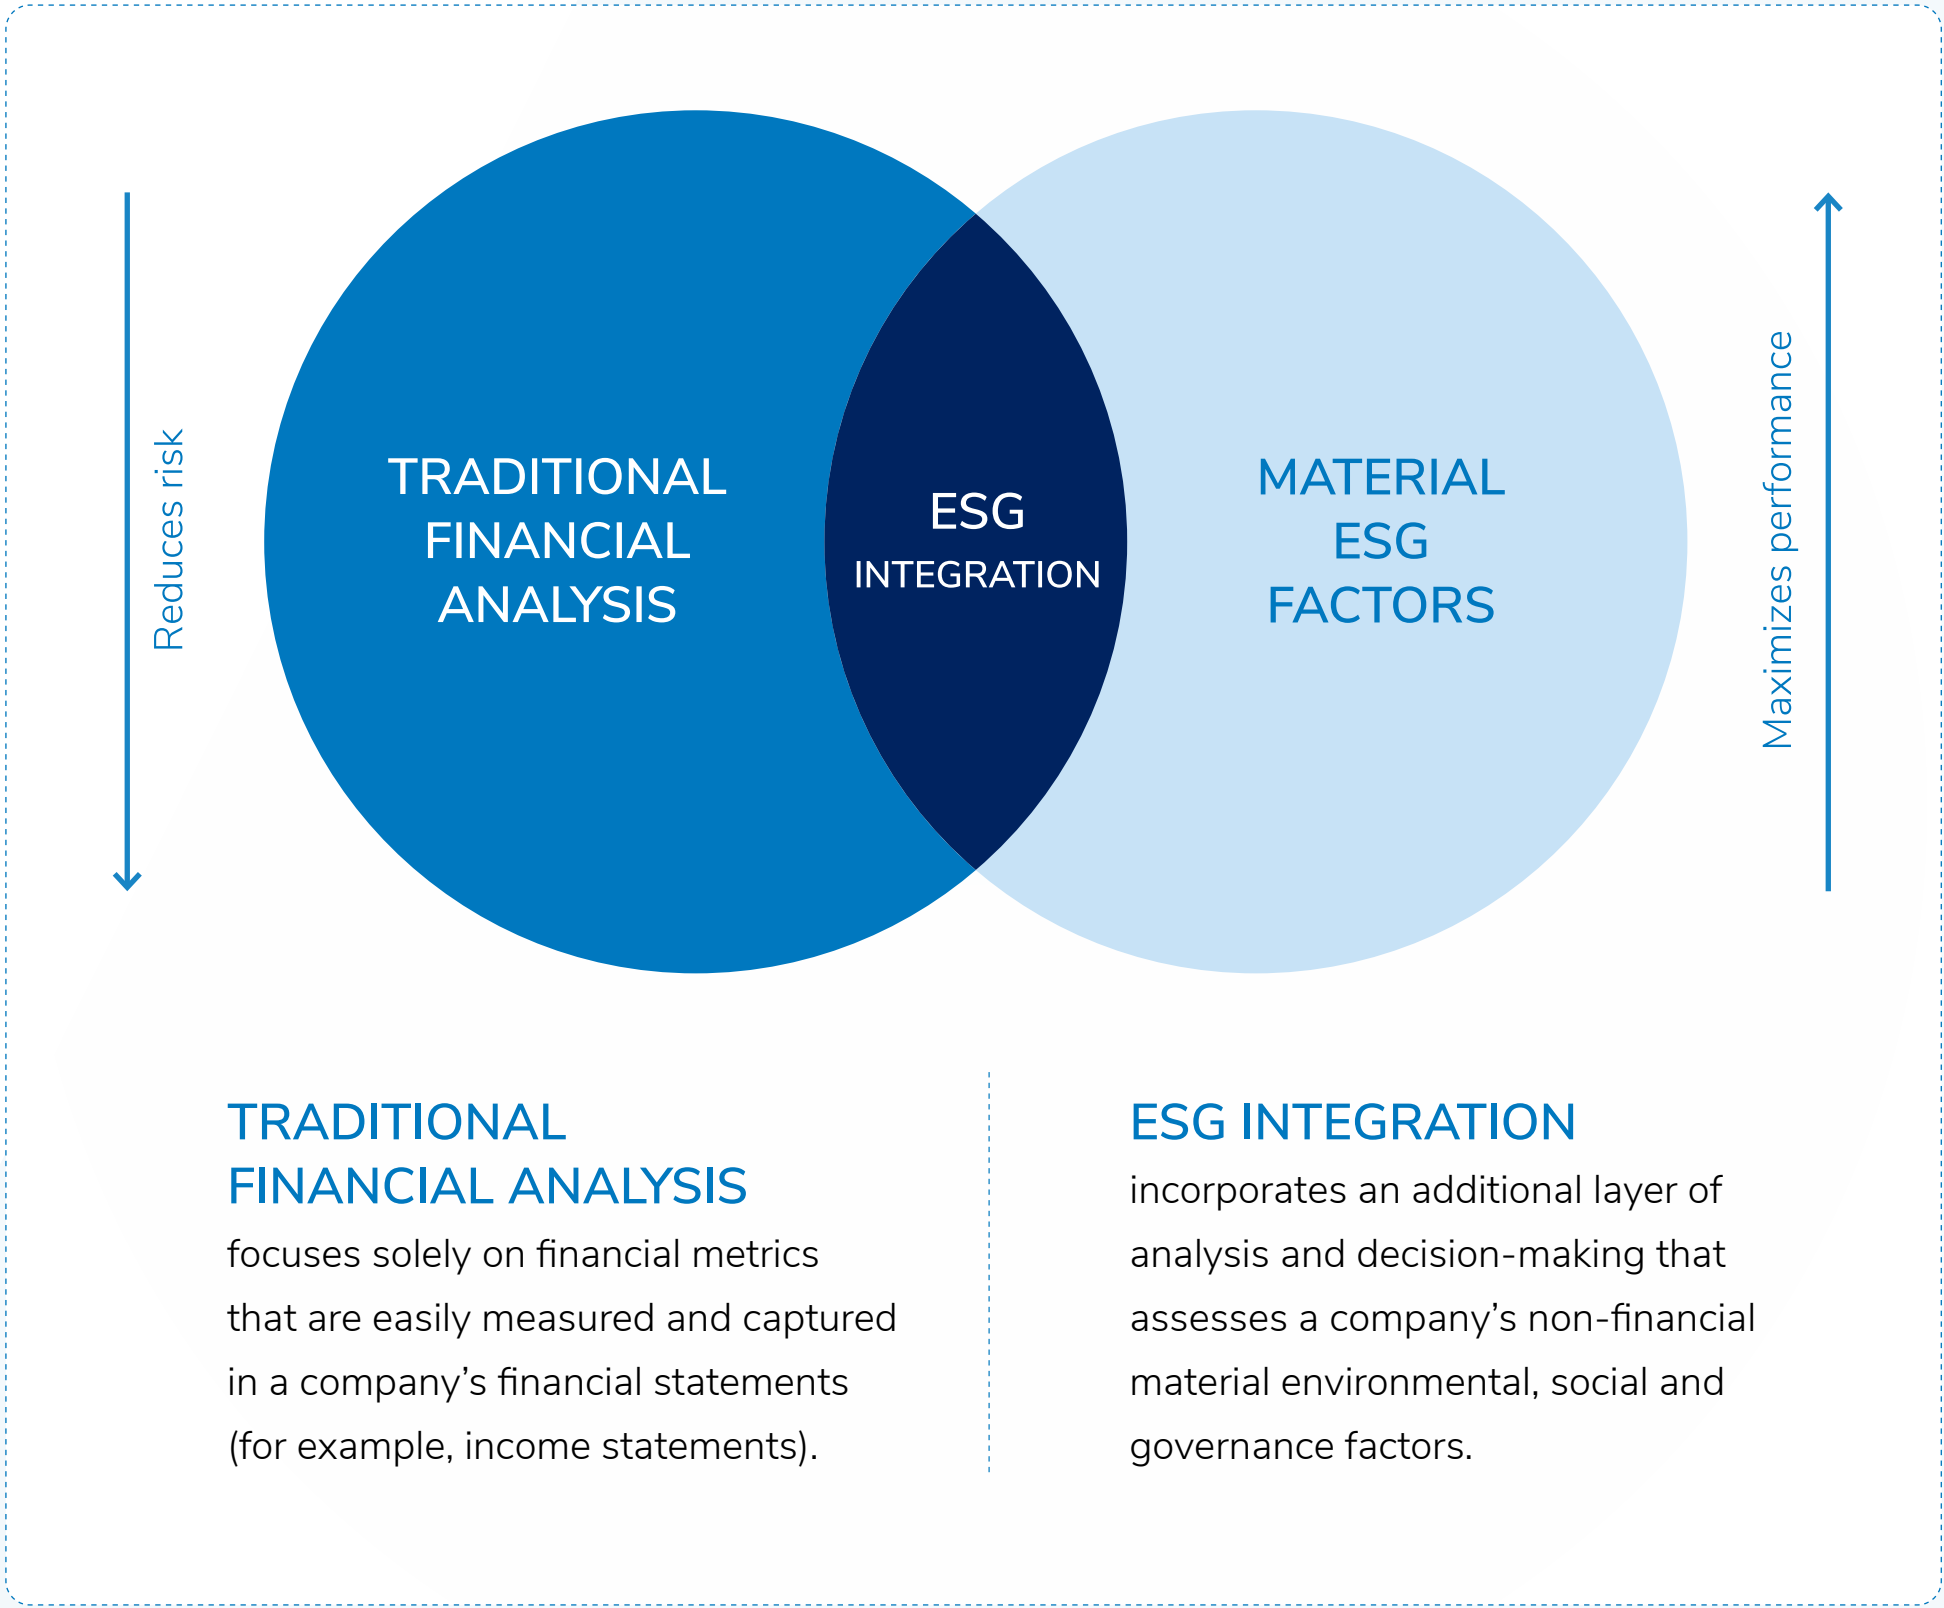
Reduces risk

TRADITIONAL FINANCIAL ANALYSIS

ESG INTEGRATION

MATERIAL ESG FACTORS

Maximizes performance

TRADITIONAL FINANCIAL ANALYSIS
focuses solely on financial metrics that are easily measured and captured in a company's financial statements (for example, income statements).

ESG INTEGRATION
incorporates an additional layer of analysis and decision-making that assesses a company's non-financial material environmental, social and governance factors.